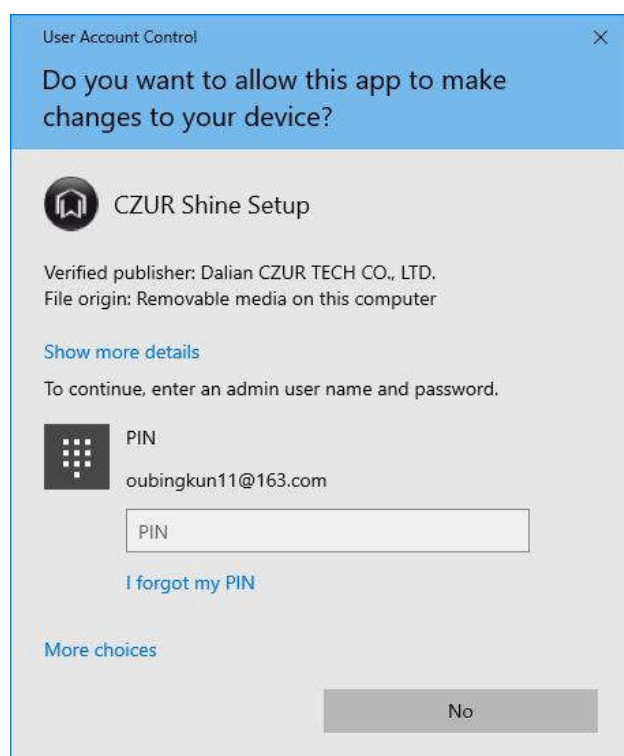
User Account Control

×

Do you want to allow this app to make changes to your device?

CZUR Shine Setup

Verified publisher: Dalian CZUR TECH CO., LTD.
File origin: Removable media on this computer

Show more details

To continue, enter an admin user name and password.

PIN

oubingkun11@163.com

PIN

I forgot my PIN

More choices

No